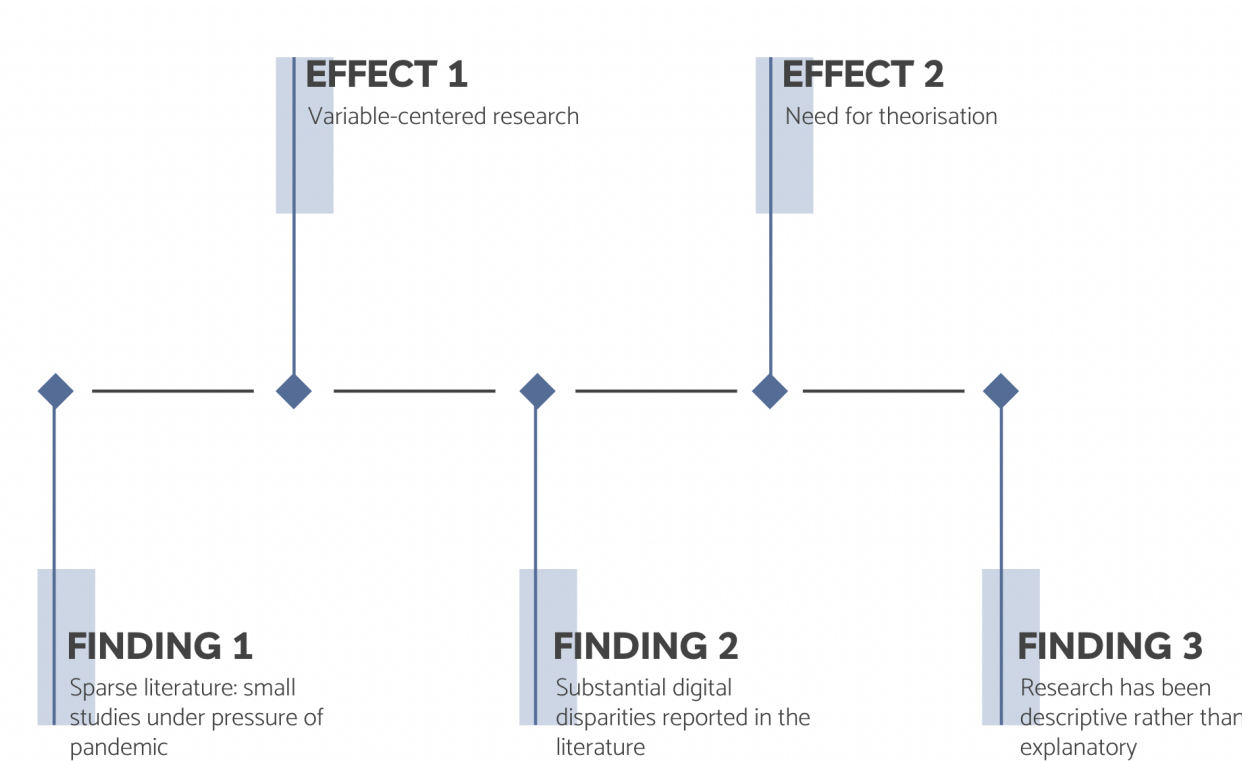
EFFECT 1
Variable-centered research

EFFECT 2
Need for theorisation

FINDING 1
Sparse literature: small studies under pressure of pandemic

FINDING 2
Substantial digital disparities reported in the literature

FINDING 3
Research has been descriptive rather than explanatory